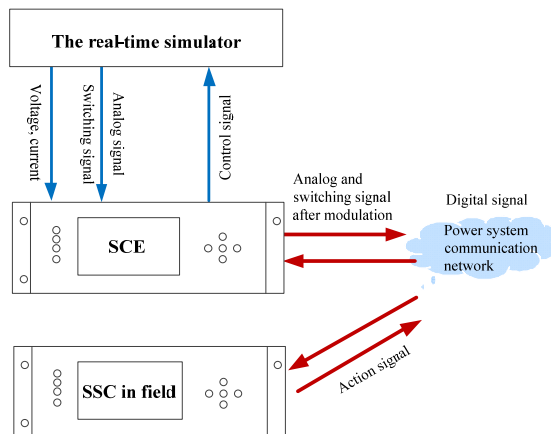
The real-time simulator

Voltage, current

Analog signal
Switching signal

Control signal

Analog and switching signal after modulation

Digital signal

Power system communication network

SCE

Action signal

SSC in field